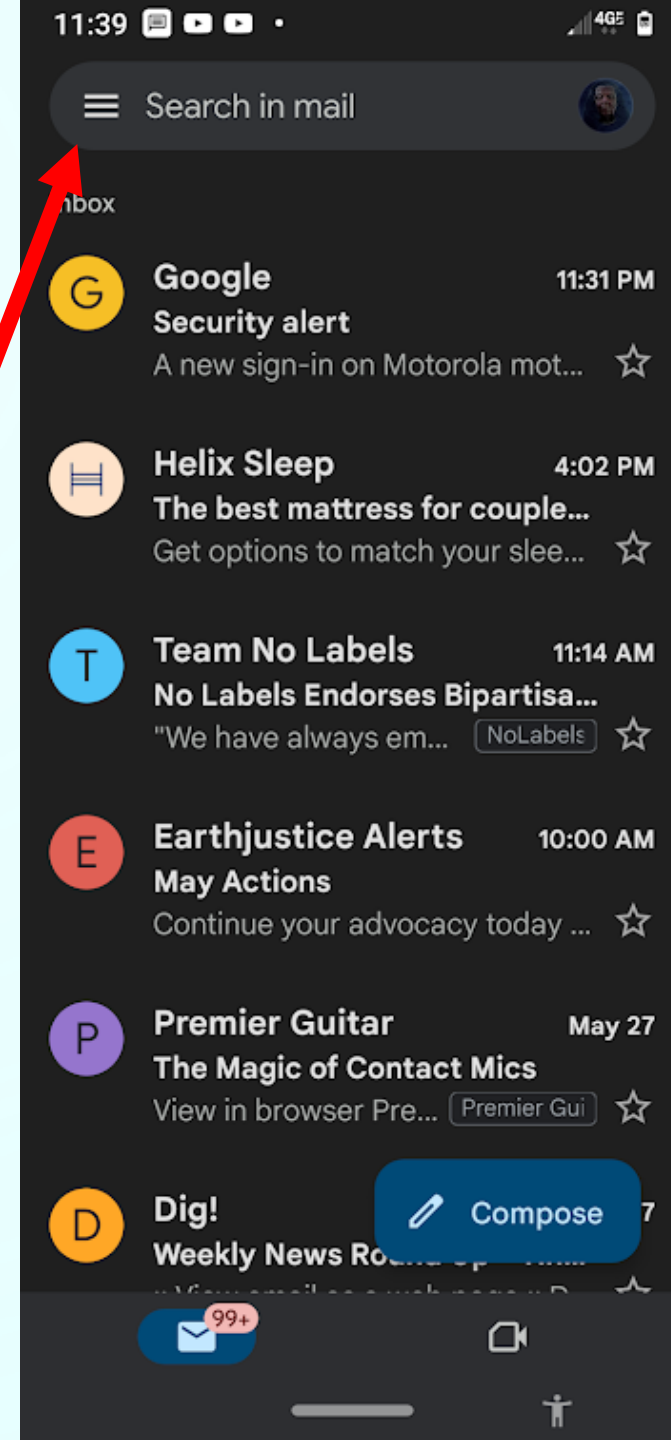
11:39 • 4G

Search in mail

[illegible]nbox

G
Google 11:31 PM
Security alert
A new sign-in on Motorola mot...

Helix Sleep 4:02 PM
The best mattress for couple...
Get options to match your slee...

T
Team No Labels 11:14 AM
No Labels Endorses Bipartisa...
"We have always em... NoLabels

E
Earthjustice Alerts 10:00 AM
May Actions
Continue your advocacy today ...

P
Premier Guitar May 27
The Magic of Contact Mics
View in browser Pre... Premier Gui

D
Dig! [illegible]7
Weekly News Ro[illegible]
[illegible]

Compose

99+